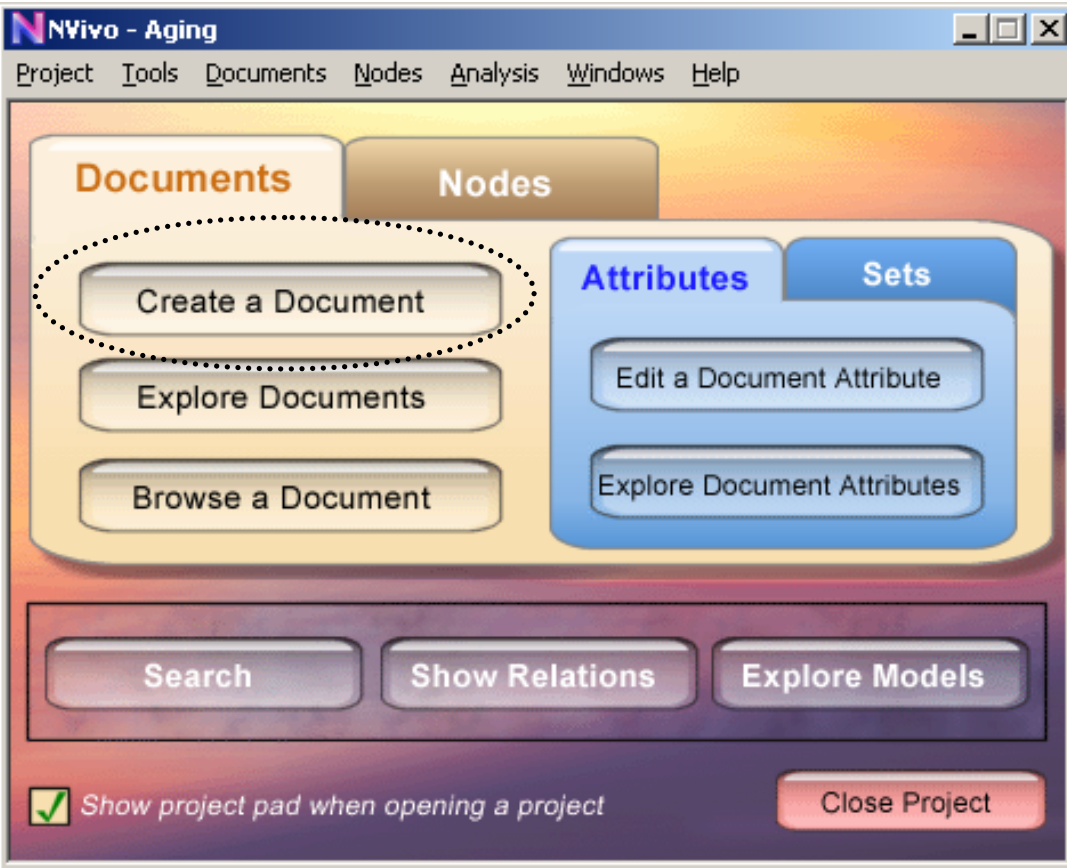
NVivo - Aging

Project Tools Documents Nodes Analysis Windows Help

Documents Nodes

Create a Document

Explore Documents

Browse a Document

Attributes Sets

Edit a Document Attribute

Explore Document Attributes

Search Show Relations Explore Models

Show project pad when opening a project

Close Project